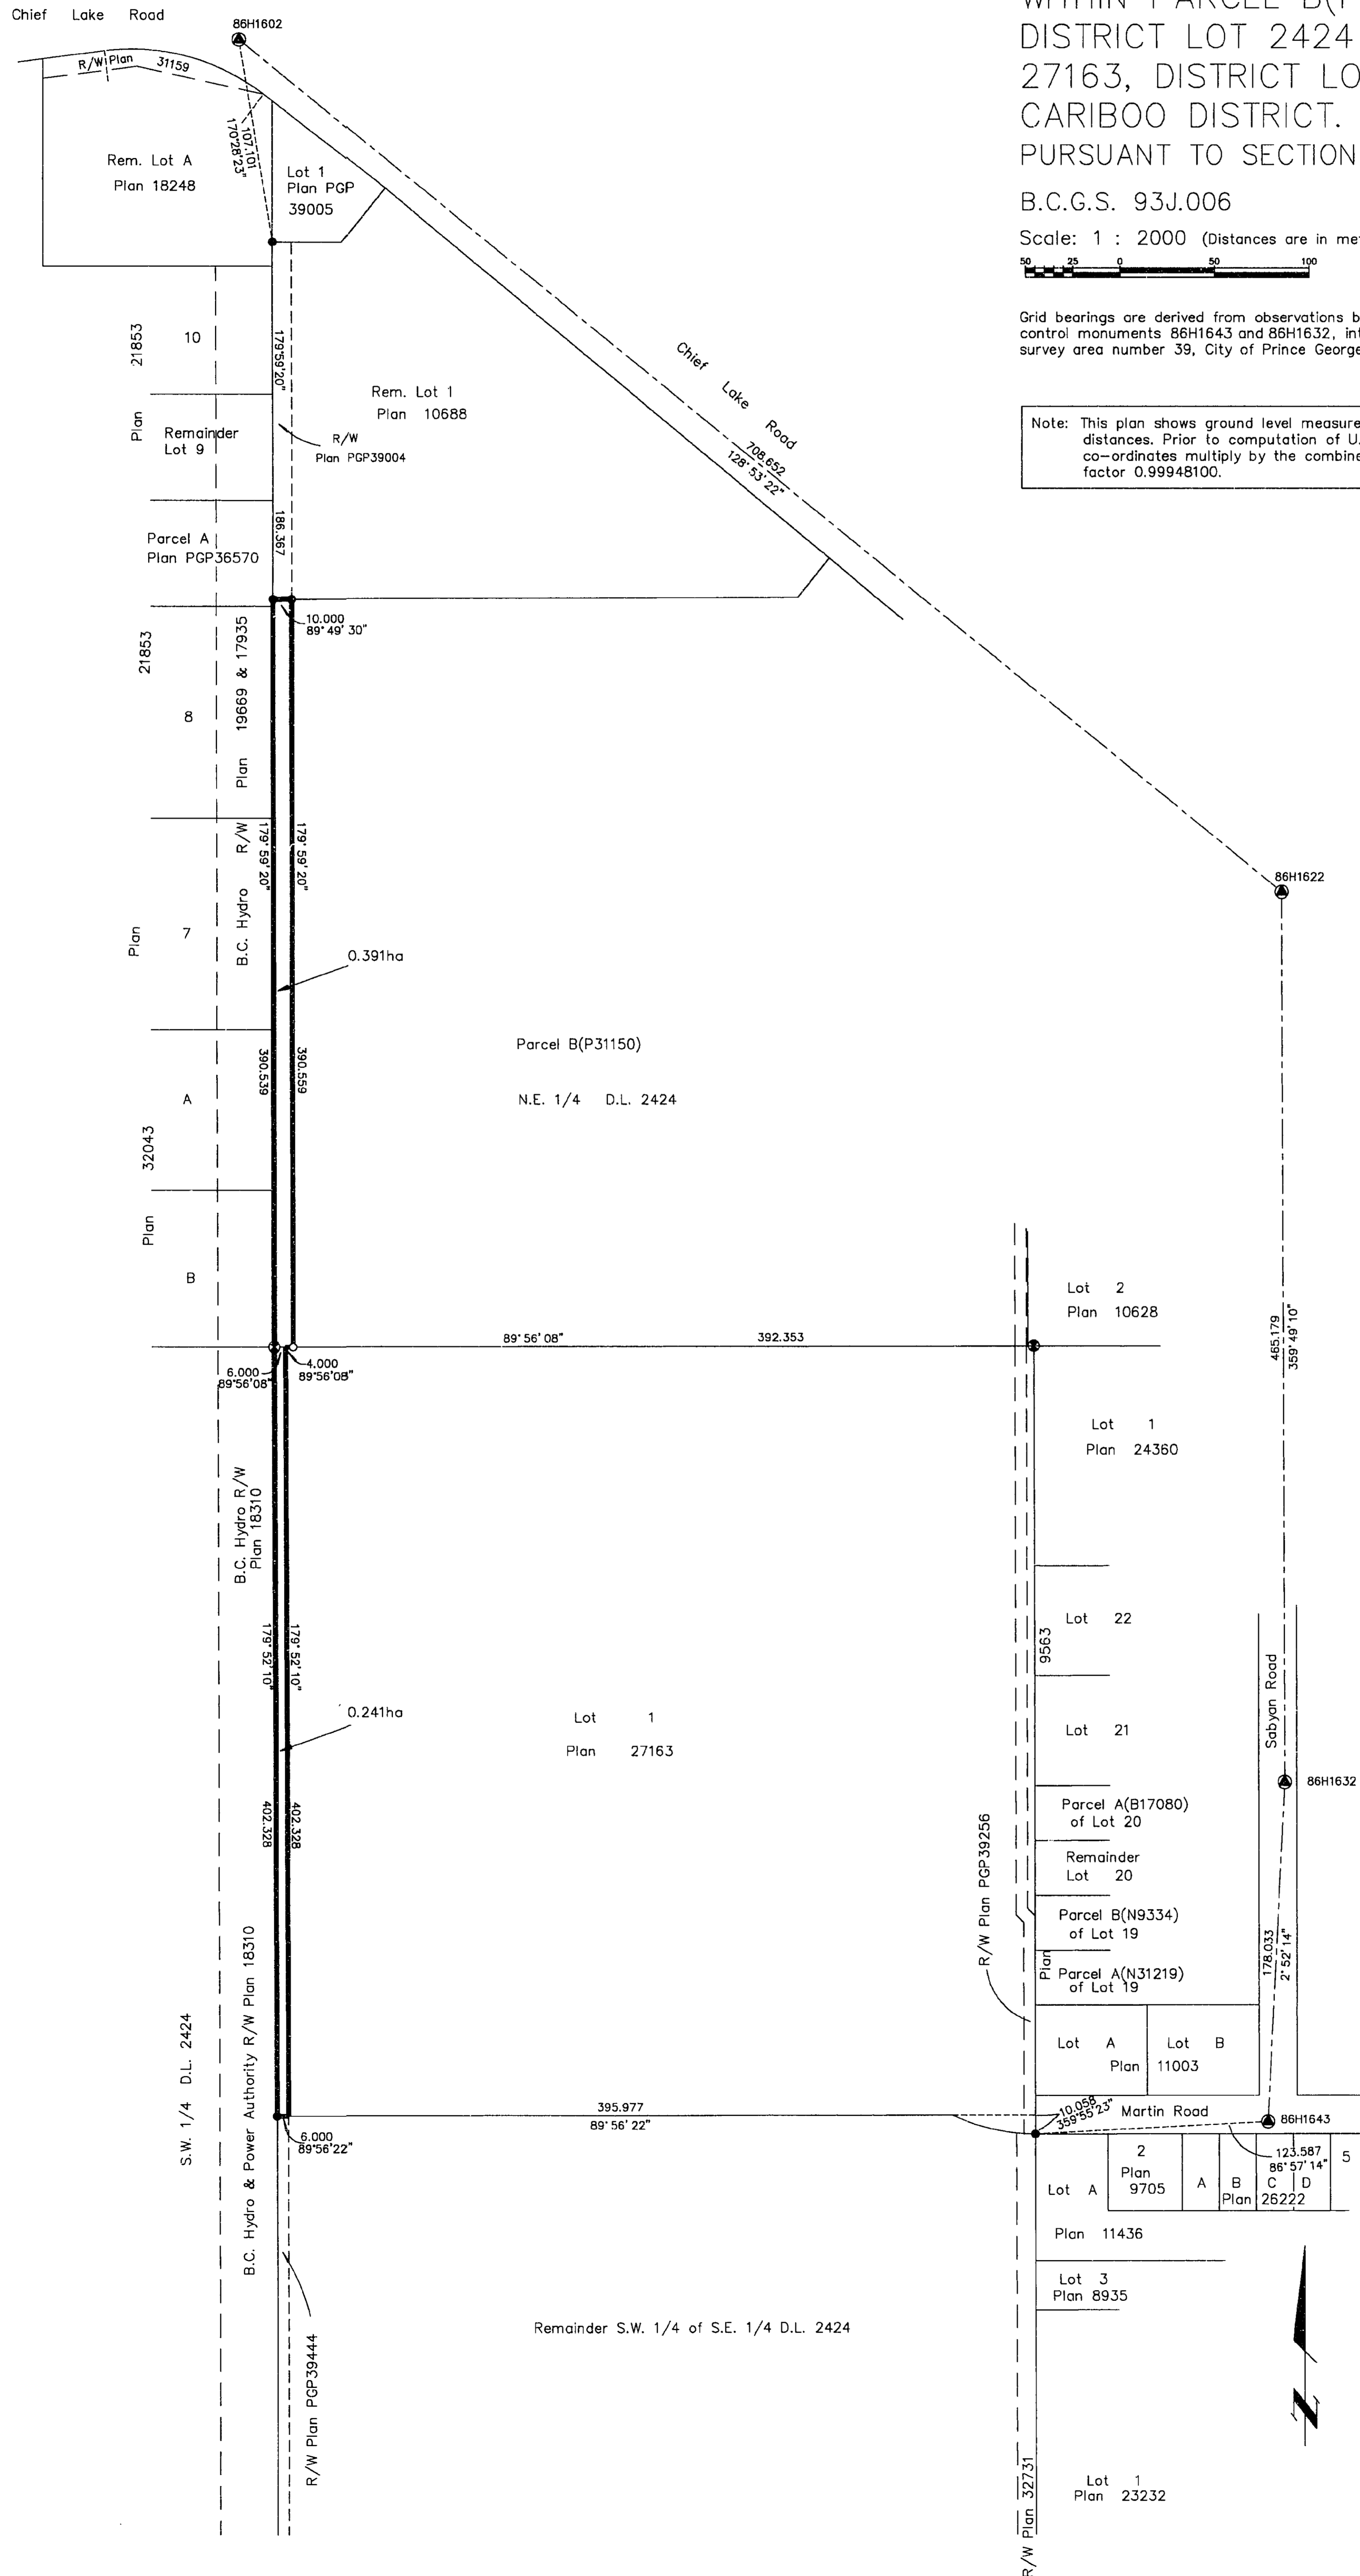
WITHIN PARCEL B(P
DISTRICT LOT 2424
27163, DISTRICT LO
CARIBOO DISTRICT.
PURSUANT TO SECTION

B.C.G.S. 93J.006

Scale: 1 : 2000 (Distances are in me

50 25 0 50 100

Grid bearings are derived from observations b control monuments 86H1643 and 86H1632, in survey area number 39, City of Prince George

Note: This plan shows ground level measure distances. Prior to computation of U co-ordinates multiply by the combine factor 0.99948100.

Chief Lake Road

86H1602

R/W Plan 31159

107.101
170°28'23"

Rem. Lot A
Plan 18248

Lot 1
Plan PGP
39005

Chief Lake Road

708.652
128°53'22"

21853 Plan

10

179°59'20"

Rem. Lot 1
Plan 10688

Remainder
Lot 9

R/W
Plan PGP39004

Parcel A
Plan PGP36570

186.367

10.000
89°49'30"

21853

8

Plan 19669 & 17935

B.C. Hydro R/W

179°59'20"

179°59'20"

Plan

7

0.391ha

390.539

390.559

Parcel B(P31150)

N.E. 1/4 D.L. 2424

A

Plan 32043

B

Lot 2
Plan 10628

89°56'08"

392.353

6.000
89°56'08"

4.000
89°56'08"

Lot 1
Plan 24360

465.179
359°49'10"

86H1622

B.C. Hydro R/W
Plan 18310

179°52'10"

179°52'10"

Lot 22

9563

0.241ha

Lot 1

Plan 27163

Lot 21

Sabyan Road

86H1632

402.328

402.328

R/W Plan PGP39256

Parcel A(B17080)
of Lot 20

Remainder
Lot 20

Parcel B(N9334)
of Lot 19

Plan

Parcel A(N31219)
of Lot 19

178.033
2°52'14"

S.W. 1/4 D.L. 2424

B.C. Hydro & Power Authority R/W Plan 18310

Lot A

Lot B

Plan 11003

395.977
89°56'22"

10.058
359°55'23"

Martin Road

86H1643

6.000
89°56'22"

2
Plan
9705

Lot A

A

B
Plan

C D
26222

123.587
86°57'14"

5

Plan 11436

Lot 3
Plan 8935

Remainder S.W. 1/4 of S.E. 1/4 D.L. 2424

R/W Plan PGP39444

R/W Plan 32731

Lot 1
Plan 23232